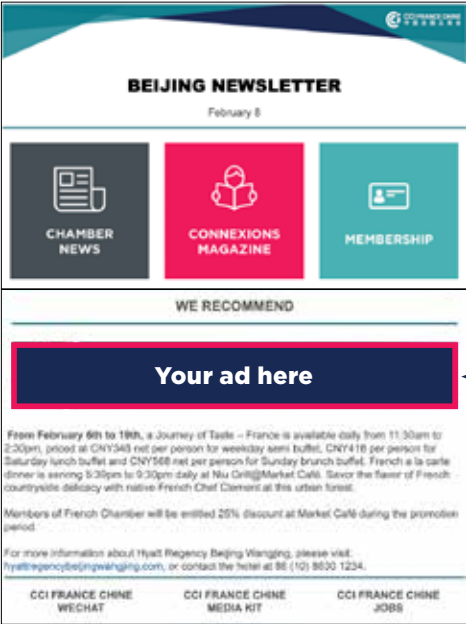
CCI FRANCE CHINE

BEIJING NEWSLETTER

February 8

CHAMBER NEWS

CONNEXIONS MAGAZINE

MEMBERSHIP

WE RECOMMEND

Your ad here

From February 6th to 19th, a Journey of Taste – France is available daily from 11:30am to 2:30pm, priced at CNY348 net per person for weekday semi buffet, CNY418 per person for Saturday lunch buffet and CNY568 net per person for Sunday brunch buffet. French a la carte dinner is serving 5:30pm to 9:30pm daily at Niu Grill@Market Café. Savor the flavor of French countryside delicacy with native French Chef Clement at this urban forest.

Members of French Chamber will be entitled 25% discount at Market Café during the promotion period.

For more information about Hyatt Regency Beijing Wangjing, please visit: hyattregencybeijingwangjing.com, or contact the hotel at 86 (10) 8630 1234.

CCI FRANCE CHINE WECHAT

CCI FRANCE CHINE MEDIA KIT

CCI FRANCE CHINE JOBS